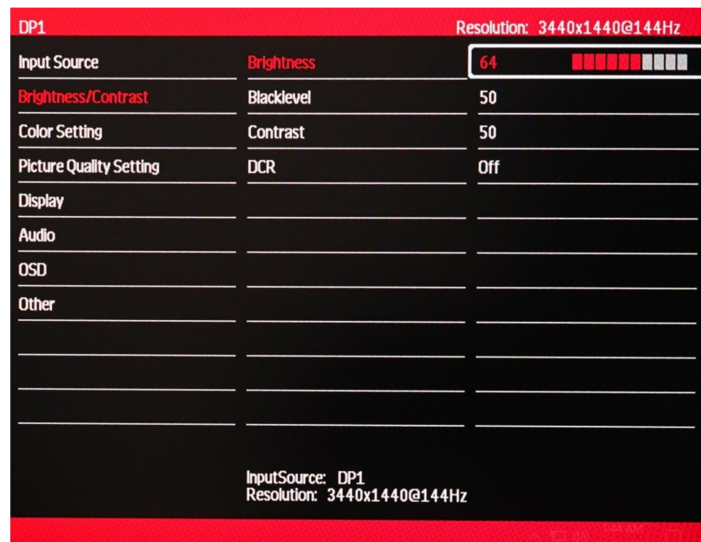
DP1

Resolution: 3440x1440@144Hz

Input Source
Brightness/Contrast
Color Setting
Picture Quality Setting
Display
Audio
OSD
Other

Brightness
Blacklevel
Contrast
DCR

64
50
50
Off

InputSource: DP1
Resolution: 3440x1440@144Hz